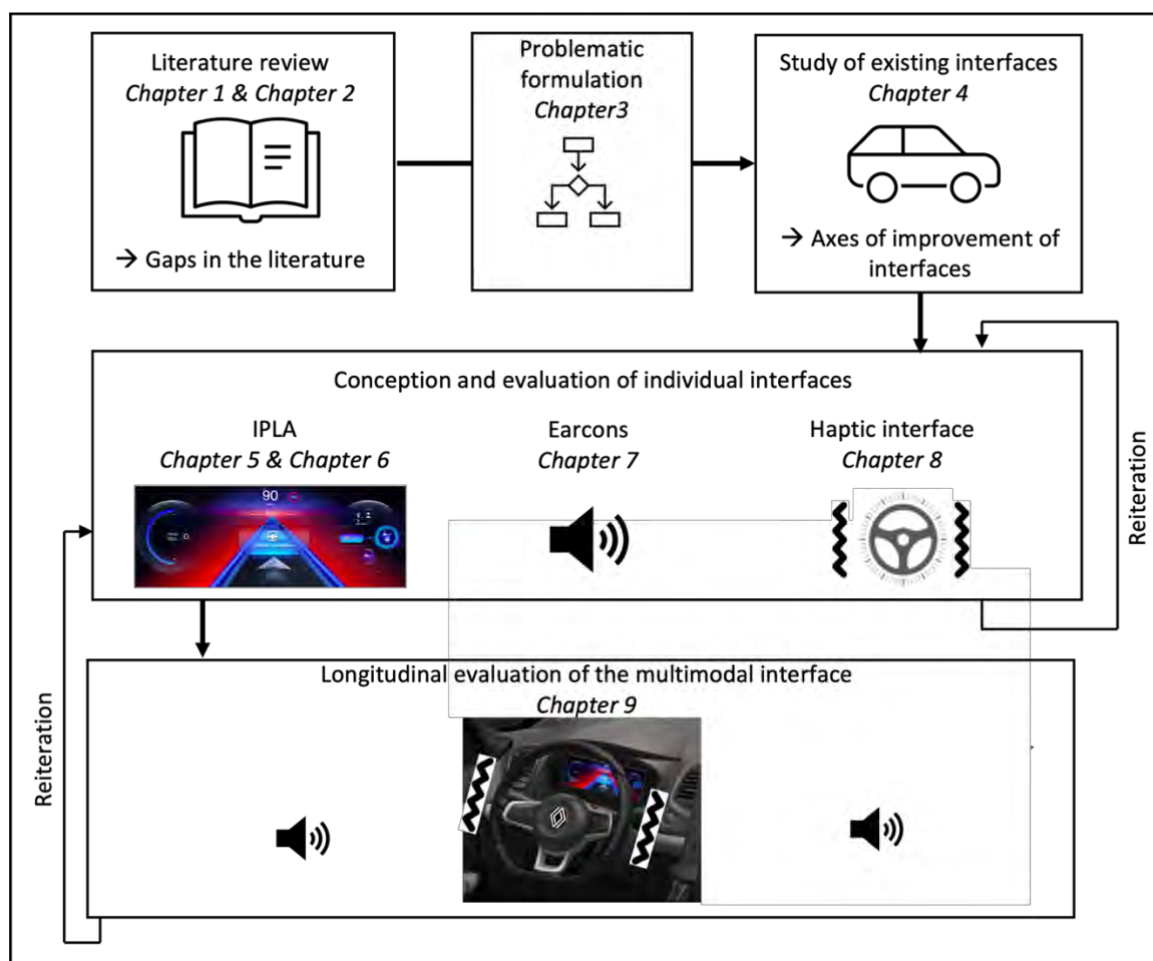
Literature review
*Chapter 1 & Chapter 2*

→ Gaps in the literature

Problematic formulation
*Chapter3*

Study of existing interfaces
*Chapter 4*

→ Axes of improvement of interfaces

Conception and evaluation of individual interfaces

IPLA
*Chapter 5 & Chapter 6*

90

Earcons
*Chapter 7*

Haptic interface
*Chapter 8*

Reiteration

Longitudinal evaluation of the multimodal interface
*Chapter 9*

Reiteration